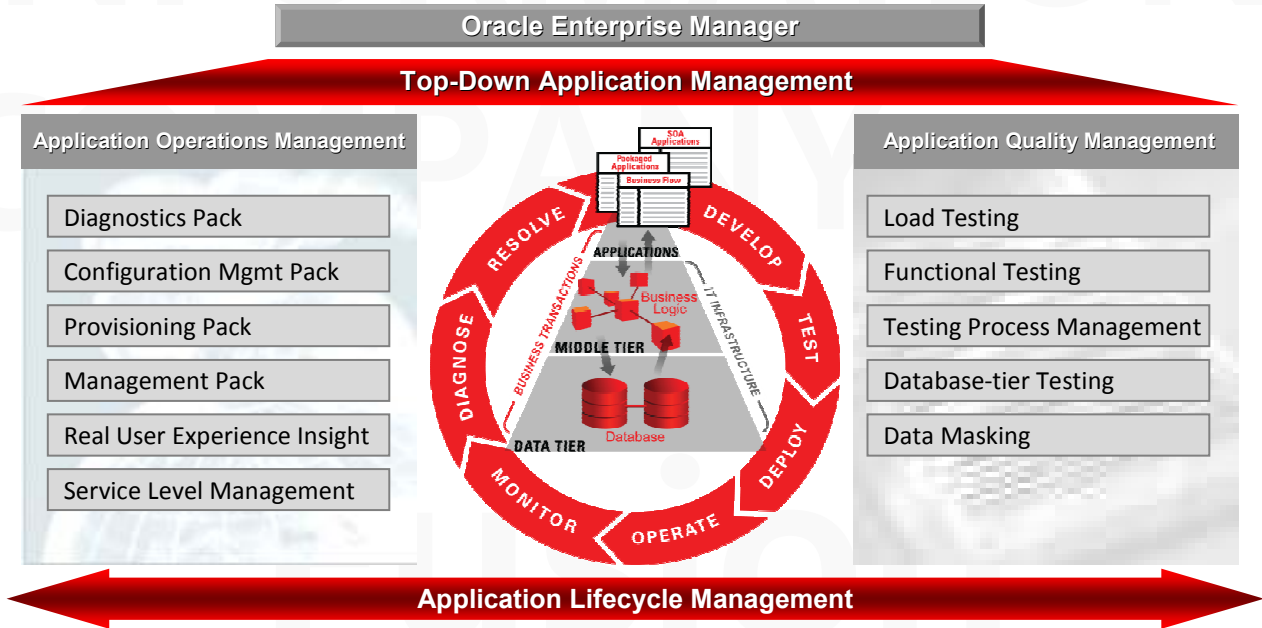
Oracle Enterprise Manager

Top-Down Application Management

Application Operations Management

Diagnostics Pack

Configuration Mgmt Pack

Provisioning Pack

Management Pack

Real User Experience Insight

Service Level Management

SOA Applications

Packaged Applications

Business Flow

RESOLVE

DEVELOP

APPLICATIONS

BUSINESS TRANSACTIONS

IT INFRASTRUCTURE

Business Logic

MIDDLE TIER

TEST

DIAGNOSE

Database

DATA TIER

DEPLOY

MONITOR

OPERATE

Application Quality Management

Load Testing

Functional Testing

Testing Process Management

Database-tier Testing

Data Masking

Application Lifecycle Management